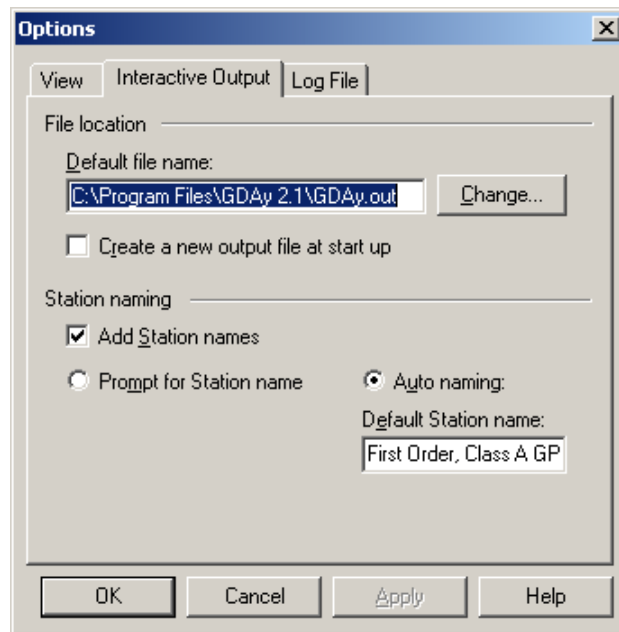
Options

View | Interactive Output | Log File

File location

Default file name:

C:\Program Files\GDAy 2.1\GDAy.out

Change...

Create a new output file at start up

Station naming

Add Station names

Prompt for Station name

Auto naming:

Default Station name:

First Order, Class A GP

OK | Cancel | Apply | Help